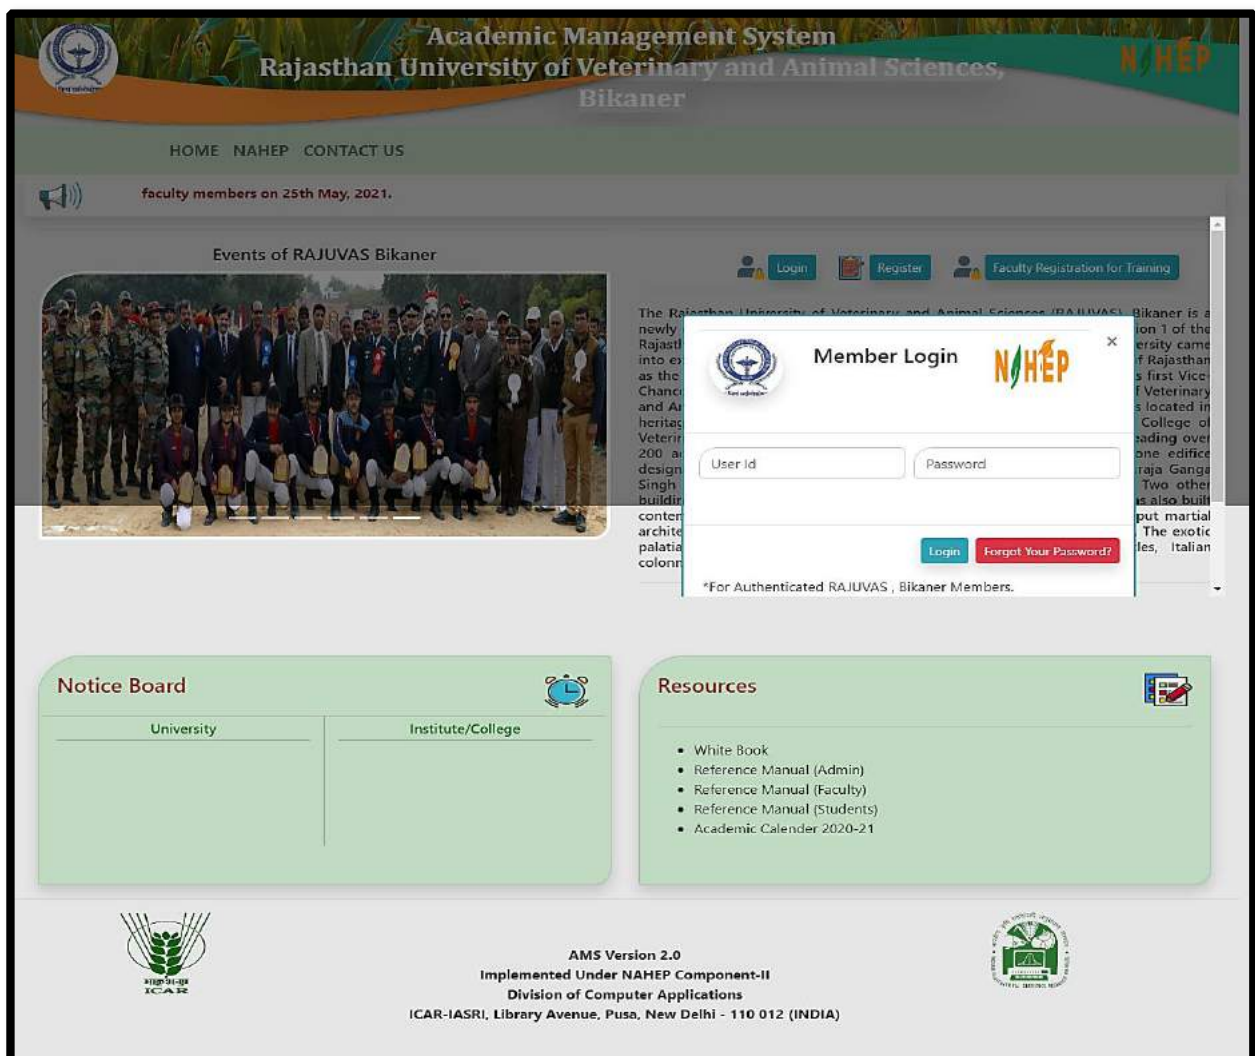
Academic Management System
Rajasthan University of Veterinary and Animal Sciences, Bikaner

NAHEP

HOME NAHEP CONTACT US

faculty members on 25th May, 2021.

Events of RAJUVAS Bikaner

Login Register Faculty Registration for Training

The Rajasthan University of Veterinary and Animal Sciences (RAJUVAS), Bikaner is a newly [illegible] ion 1 of the Rajast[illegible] ersity came into ex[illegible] f Rajasthan as the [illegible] s first Vice-Chanc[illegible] f Veterinary and A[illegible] s located in herita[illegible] College of Veteri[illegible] eading over 200 a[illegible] one edifice design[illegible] raja Ganga Singh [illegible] Two other buildi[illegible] s also built conte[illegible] put martial archite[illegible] The exotic palati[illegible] les, Italian colon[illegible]

Member Login

NAHEP

×

User Id

Password

Login

Forgot Your Password?

*For Authenticated RAJUVAS , Bikaner Members.

Notice Board

University

Institute/College

Resources

• White Book
• Reference Manual (Admin)
• Reference Manual (Faculty)
• Reference Manual (Students)
• Academic Calender 2020-21

ICAR

AMS Version 2.0
Implemented Under NAHEP Component-II
Division of Computer Applications
ICAR-IASRI, Library Avenue, Pusa, New Delhi - 110 012 (INDIA)